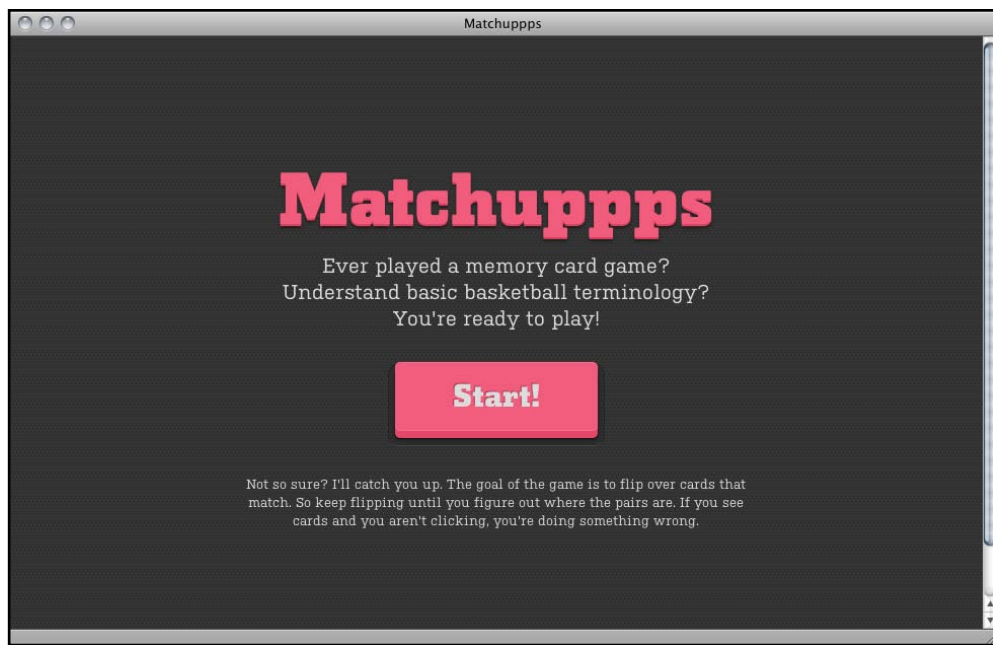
Matchuppps

Matchuppps

Ever played a memory card game?
Understand basic basketball terminology?
You're ready to play!

Start!

Not so sure? I'll catch you up. The goal of the game is to flip over cards that match. So keep flipping until you figure out where the pairs are. If you see cards and you aren't clicking, you're doing something wrong.